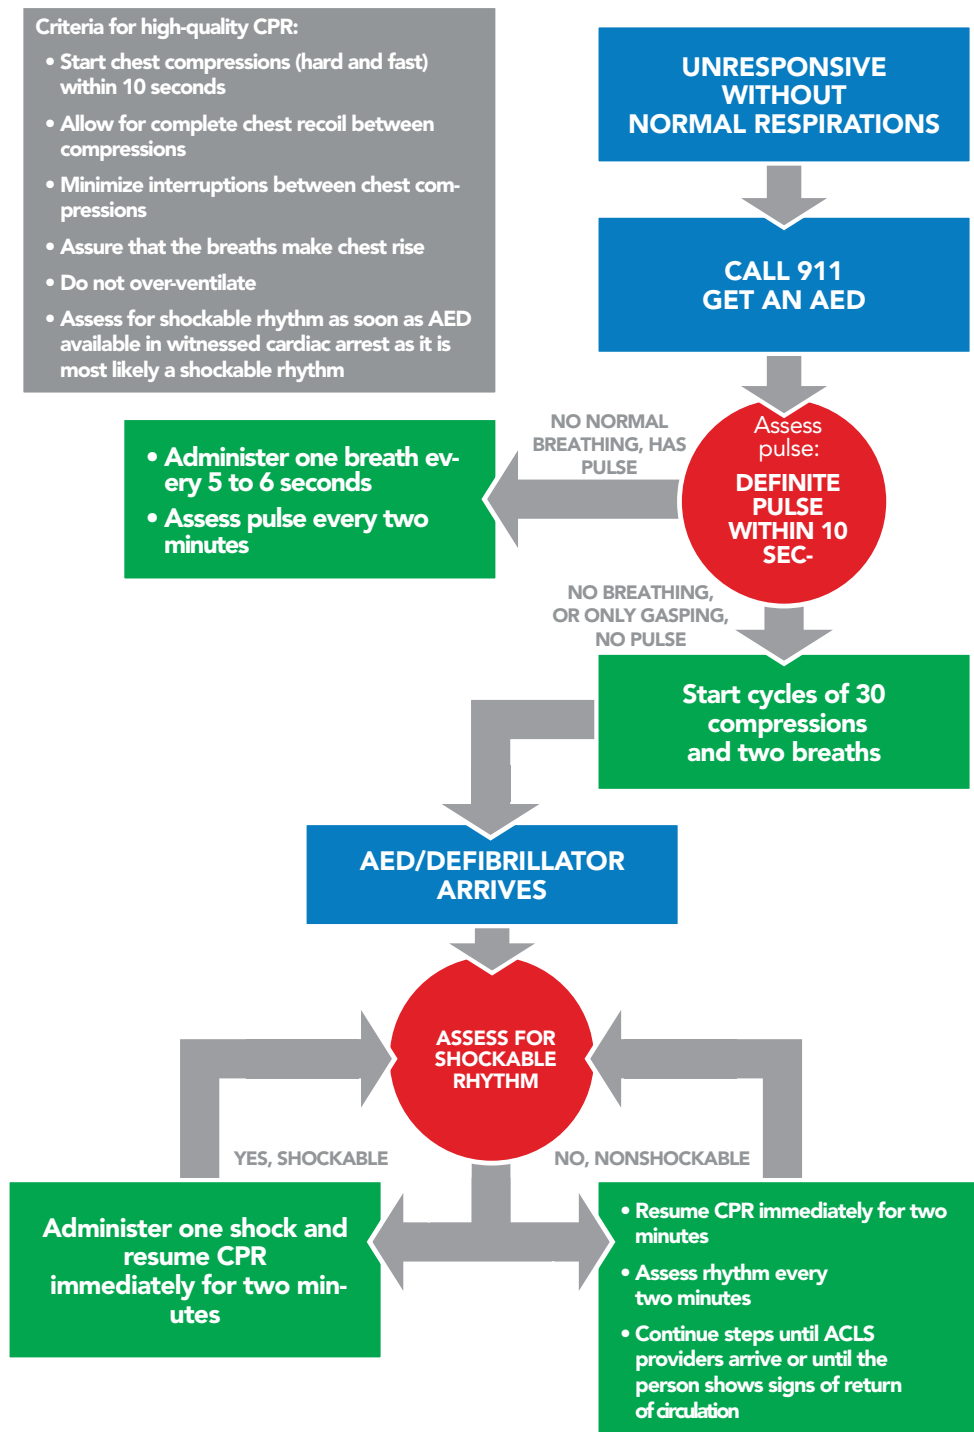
Criteria for high-quality CPR:

• Start chest compressions (hard and fast) within 10 seconds

• Allow for complete chest recoil between compressions

• Minimize interruptions between chest compressions

• Assure that the breaths make chest rise

• Do not over-ventilate

• Assess for shockable rhythm as soon as AED available in witnessed cardiac arrest as it is most likely a shockable rhythm

UNRESPONSIVE WITHOUT NORMAL RESPIRATIONS

CALL 911
GET AN AED

NO NORMAL BREATHING, HAS PULSE

Assess pulse:
DEFINITE PULSE WITHIN 10 SEC-

• Administer one breath every 5 to 6 seconds

• Assess pulse every two minutes

NO BREATHING, OR ONLY GASPING, NO PULSE

Start cycles of 30 compressions and two breaths

AED/DEFIBRILLATOR ARRIVES

ASSESS FOR SHOCKABLE RHYTHM

YES, SHOCKABLE

NO, NONSHOCKABLE

Administer one shock and resume CPR immediately for two minutes

• Resume CPR immediately for two minutes

• Assess rhythm every two minutes

• Continue steps until ACLS providers arrive or until the person shows signs of return of circulation